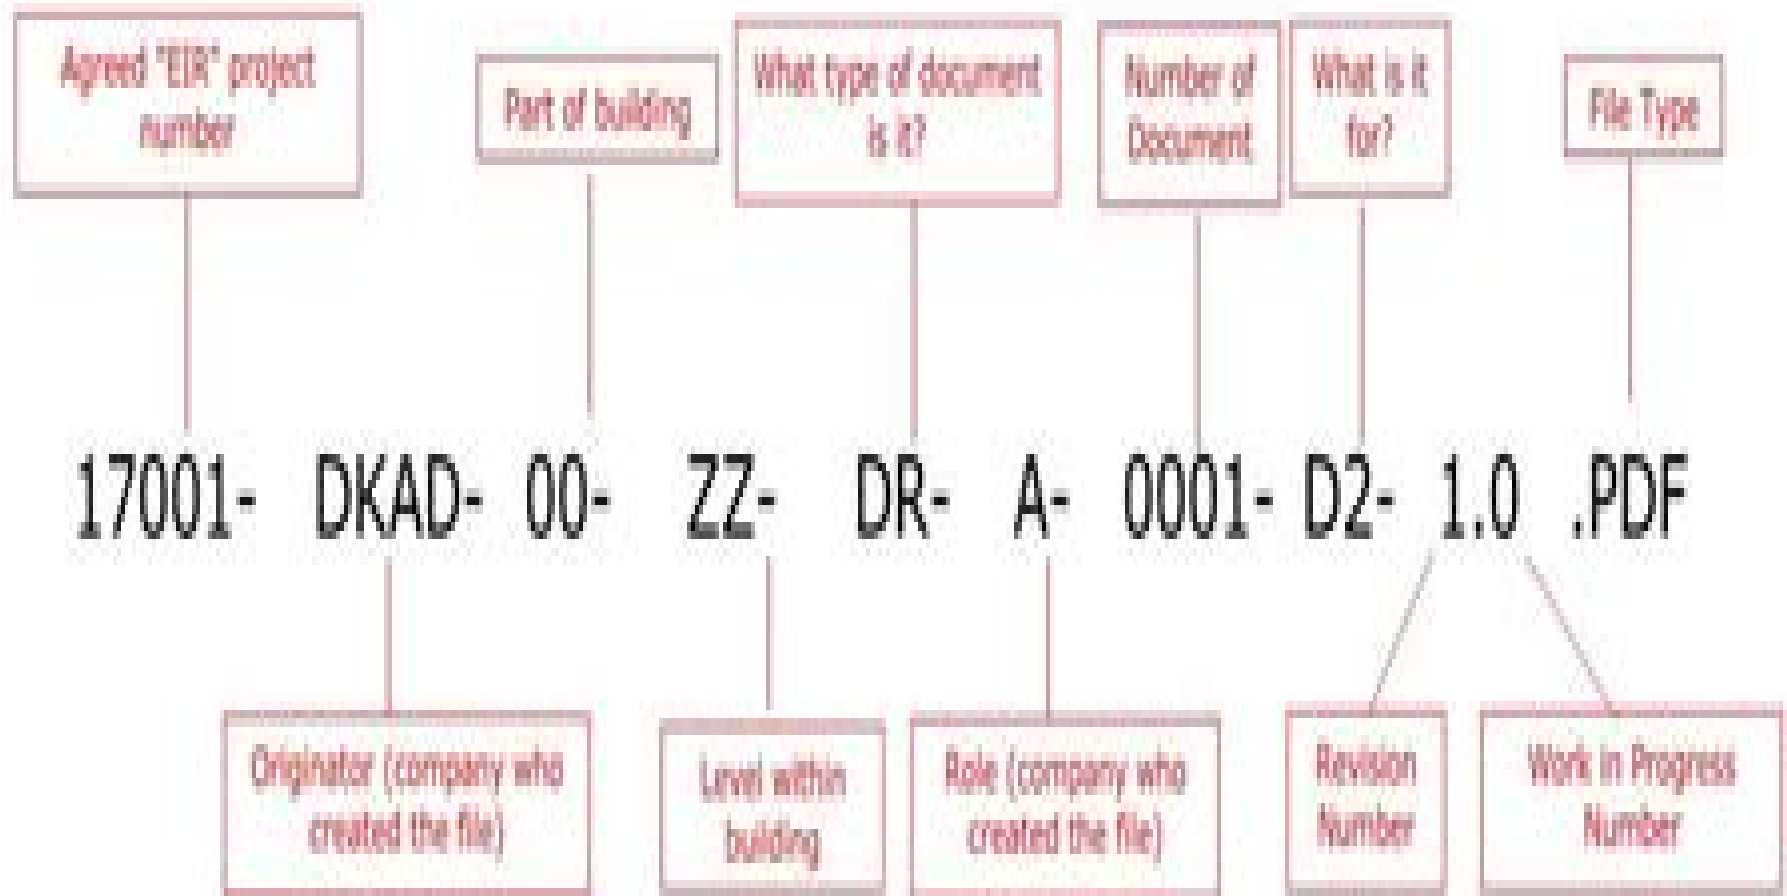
Agreed "EIR" project number

Part of building

What type of document is it?

Number of Document

What is it for?

File Type

17001- DKAD- 00- ZZ- DR- A- 0001- D2- 1.0 .PDF

Originator (company who created the file)

Level within building

Role (company who created the file)

Revision Number

Work in Progress Number